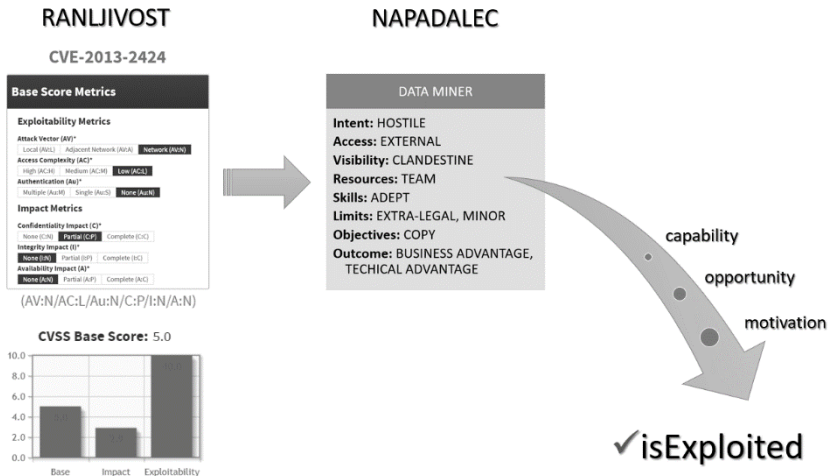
RANLJIVOST

CVE-2013-2424

Base Score Metrics

Exploitability Metrics

Attack Vector (AV)*
Local (AV:L) Adjacent Network (AV:A) Network (AV:N)

Access Complexity (AC)*
High (AC:H) Medium (AC:M) Low (AC:L)

Authentication (Au)*
Multiple (Au:M) Single (Au:S) None (Au:N)

Impact Metrics

Confidentiality Impact (C)*
None (C:N) Partial (C:P) Complete (C:C)

Integrity Impact (I)*
None (I:N) Partial (I:P) Complete (I:C)

Availability Impact (A)*
None (A:N) Partial (A:P) Complete (A:C)

(AV:N/AC:L/Au:N/C:P/I:N/A:N)

CVSS Base Score: 5.0

10.0
8.0
6.0
4.0
2.0
0.0

Base Impact Exploitability

NAPADALEC

DATA MINER

Intent: HOSTILE
Access: EXTERNAL
Visibility: CLANDESTINE
Resources: TEAM
Skills: ADEPT
Limits: EXTRA-LEGAL, MINOR
Objectives: COPY
Outcome: BUSINESS ADVANTAGE, TECHICAL ADVANTAGE

capability
opportunity
motivation

✓isExploited